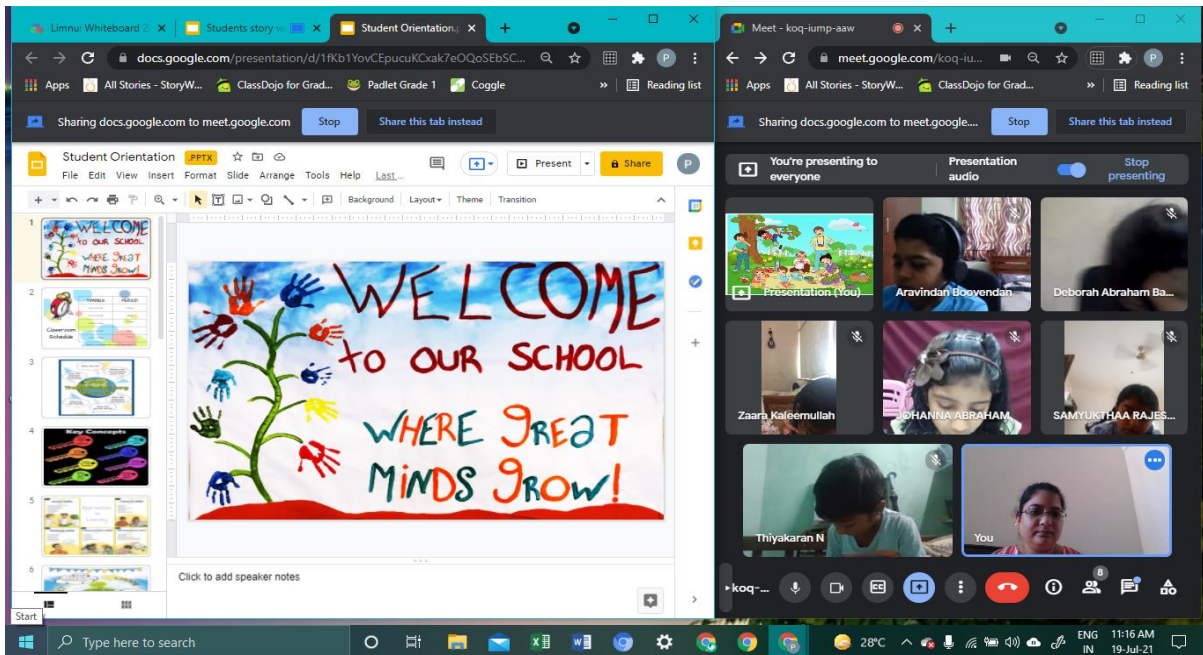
Limnu: Whiteboard 2 | Students story w | Student Orientation | +

docs.google.com/presentation/d/1fKb1YovCEpucuKCxak7eOQoSEbSC...

Apps | All Stories - StoryW... | ClassDojo for Grad... | Padlet Grade 1 | Coggle | » | Reading list

Sharing docs.google.com to meet.google.com | Stop | Share this tab instead

Student Orientation .PPTX

File Edit View Insert Format Slide Arrange Tools Help Last...

Present | Share

Background | Layout | Theme | Transition

1 WELCOME TO OUR SCHOOL WHERE GREAT MINDS GROW!
2 Classroom Schedule
3
4 Key Concepts
5
6

WELCOME
TO OUR SCHOOL
WHERE 9REAT
MINDS 9ROW!

Click to add speaker notes

Meet - koq-iump-aaw | +

meet.google.com/koq-iu...

Apps | All Stories - StoryW... | ClassDojo for Grad... | » | Reading list

Sharing docs.google.com to meet.google.... | Stop | Share this tab instead

You're presenting to everyone | Presentation audio | Stop presenting

Presentation (You)
Aravindan Boovendan
Deborah Abraham Ba...
Zaara Kaleemullah
JOHANNA ABRAHAM
SAMYUKTHAA RAJES...
Thiyakaran N
You

koq-...
8

Start

Type here to search

28°C ENG IN 11:16 AM 19-Jul-21